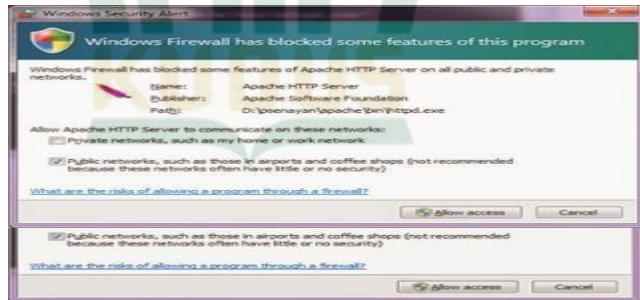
Windows Security Alert

Windows Firewall has blocked some features of this program

Windows Firewall has blocked some features of Apache HTTP Server on all public and private networks.

Name: Apache HTTP Server
Publisher: Apache Software Foundation
Path: D:\psenayan\apache\bin\httpd.exe

Allow Apache HTTP Server to communicate on these networks:

Private networks, such as my home or work network

Public networks, such as those in airports and coffee shops (not recommended because these networks often have little or no security)

What are the risks of allowing a program through a firewall?

Allow access Cancel

Public networks, such as those in airports and coffee shops (not recommended because these networks often have little or no security)

What are the risks of allowing a program through a firewall?

Allow access Cancel